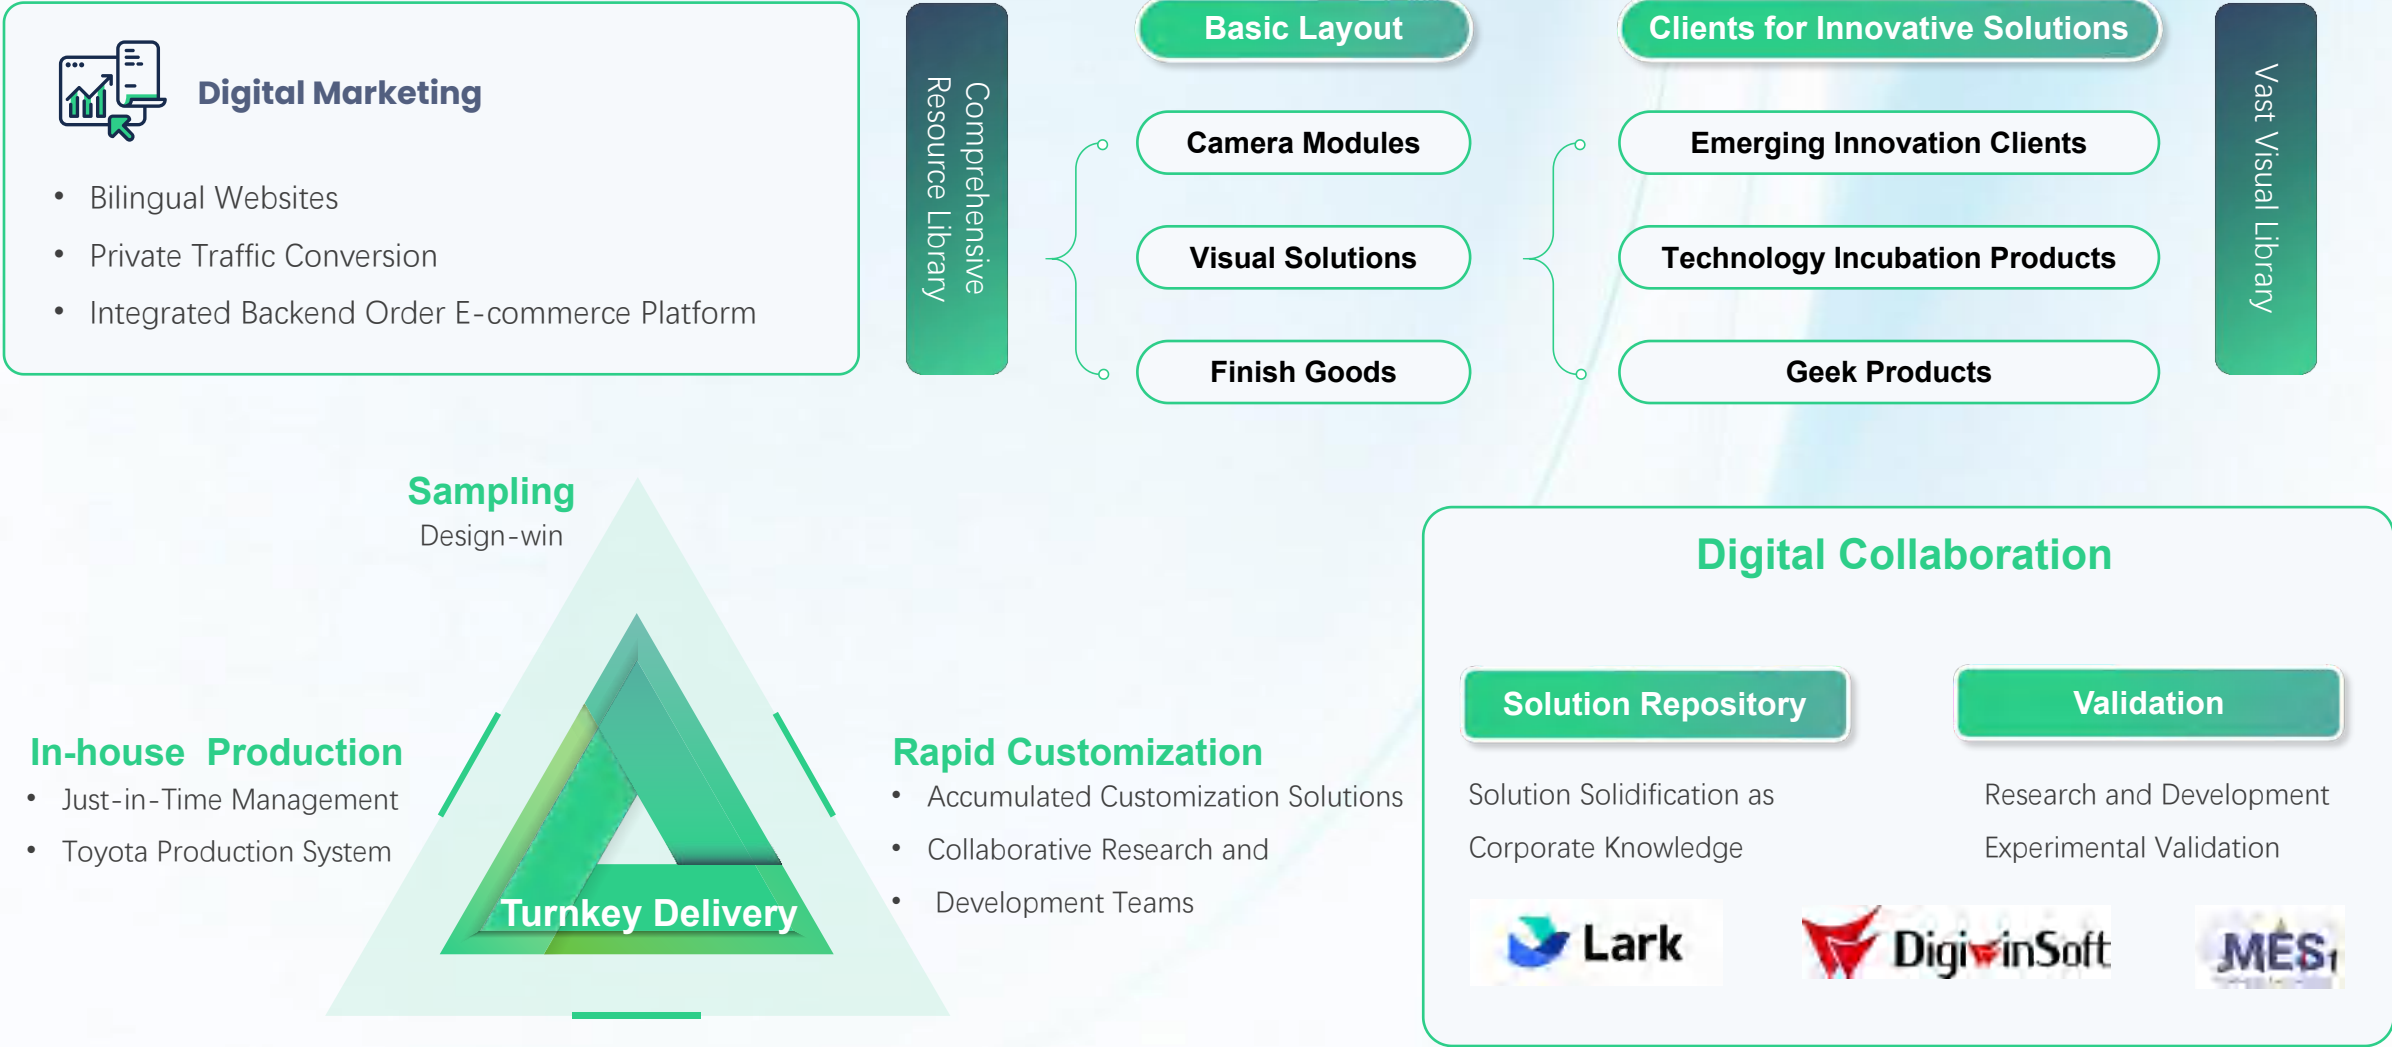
Digital Marketing

- Bilingual Websites
- Private Traffic Conversion
- Integrated Backend Order E-commerce Platform

Comprehensive Resource Library

Basic Layout

Camera Modules

Visual Solutions

Finish Goods

Clients for Innovative Solutions

Emerging Innovation Clients

Technology Incubation Products

Geek Products

Vast Visual Library

Sampling
Design-win

In-house Production
- Just-in-Time Management
- Toyota Production System

Turnkey Delivery

Rapid Customization
- Accumulated Customization Solutions
- Collaborative Research and
- Development Teams

Digital Collaboration

Solution Repository

Solution Solidification as Corporate Knowledge

Validation

Research and Development Experimental Validation

Lark

DigiwinSoft

MES